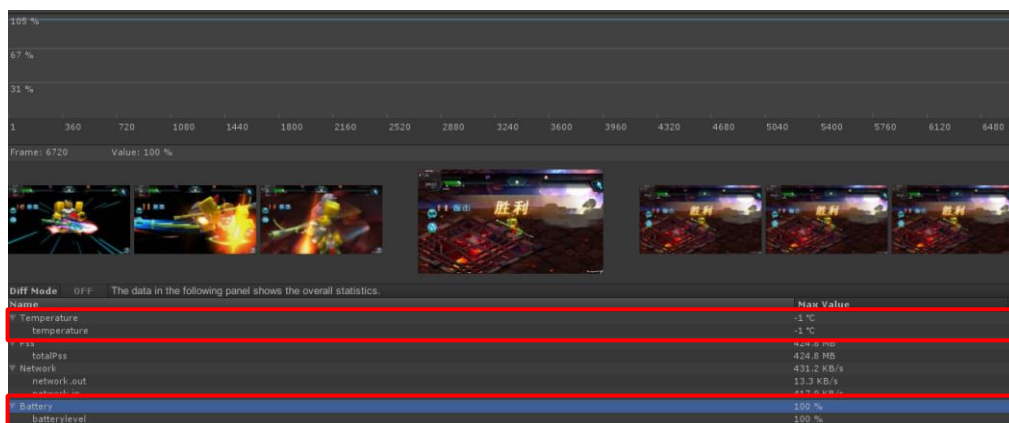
105 %

67 %

31 %

1 360 720 1080 1440 1800 2160 2520 2880 3240 3600 3960 4320 4680 5040 5400 5760 6120 6480

Frame: 6720 Value: 100 %

胜利

胜利 胜利 胜利

Diff Mode OFF The data in the following panel shows the overall statistics.

| Name | Max Value |
|---|---|
| Temperature | -1 °C |
| temperature | -1 °C |
| Pss | 424.8 MB |
| totalPss | 424.8 MB |
| Network | 431.2 KB/s |
| network.out | 13.3 KB/s |
| network.in | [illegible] |
| Battery | 100 % |
| batterylevel | 100 % |